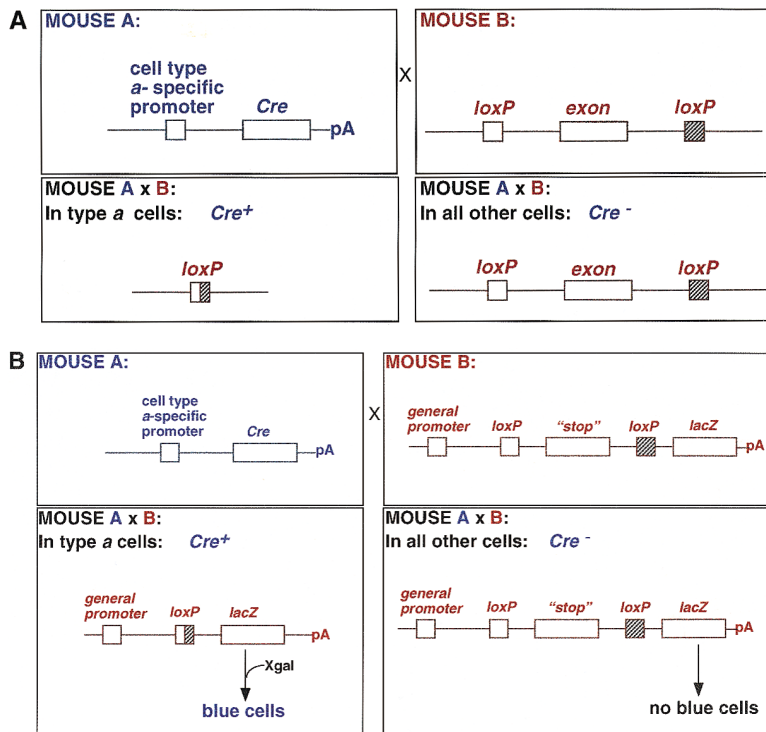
A

MOUSE A:

cell type
a- specific
promoter

Cre

pA

X

MOUSE B:

loxP

exon

loxP

MOUSE A x B:
In type a cells: $Cre^{+}$

loxP

MOUSE A x B:
In all other cells: $Cre^{-}$

loxP

exon

loxP

B

MOUSE A:

cell type
a-specific
promoter

Cre

pA

X

MOUSE B:

general
promoter

loxP

"stop"

loxP

lacZ

pA

MOUSE A x B:
In type a cells: $Cre^{+}$

general
promoter

loxP

lacZ

pA

Xgal

blue cells

MOUSE A x B:
In all other cells: $Cre^{-}$

general
promoter

loxP

"stop"

loxP

lacZ

pA

no blue cells